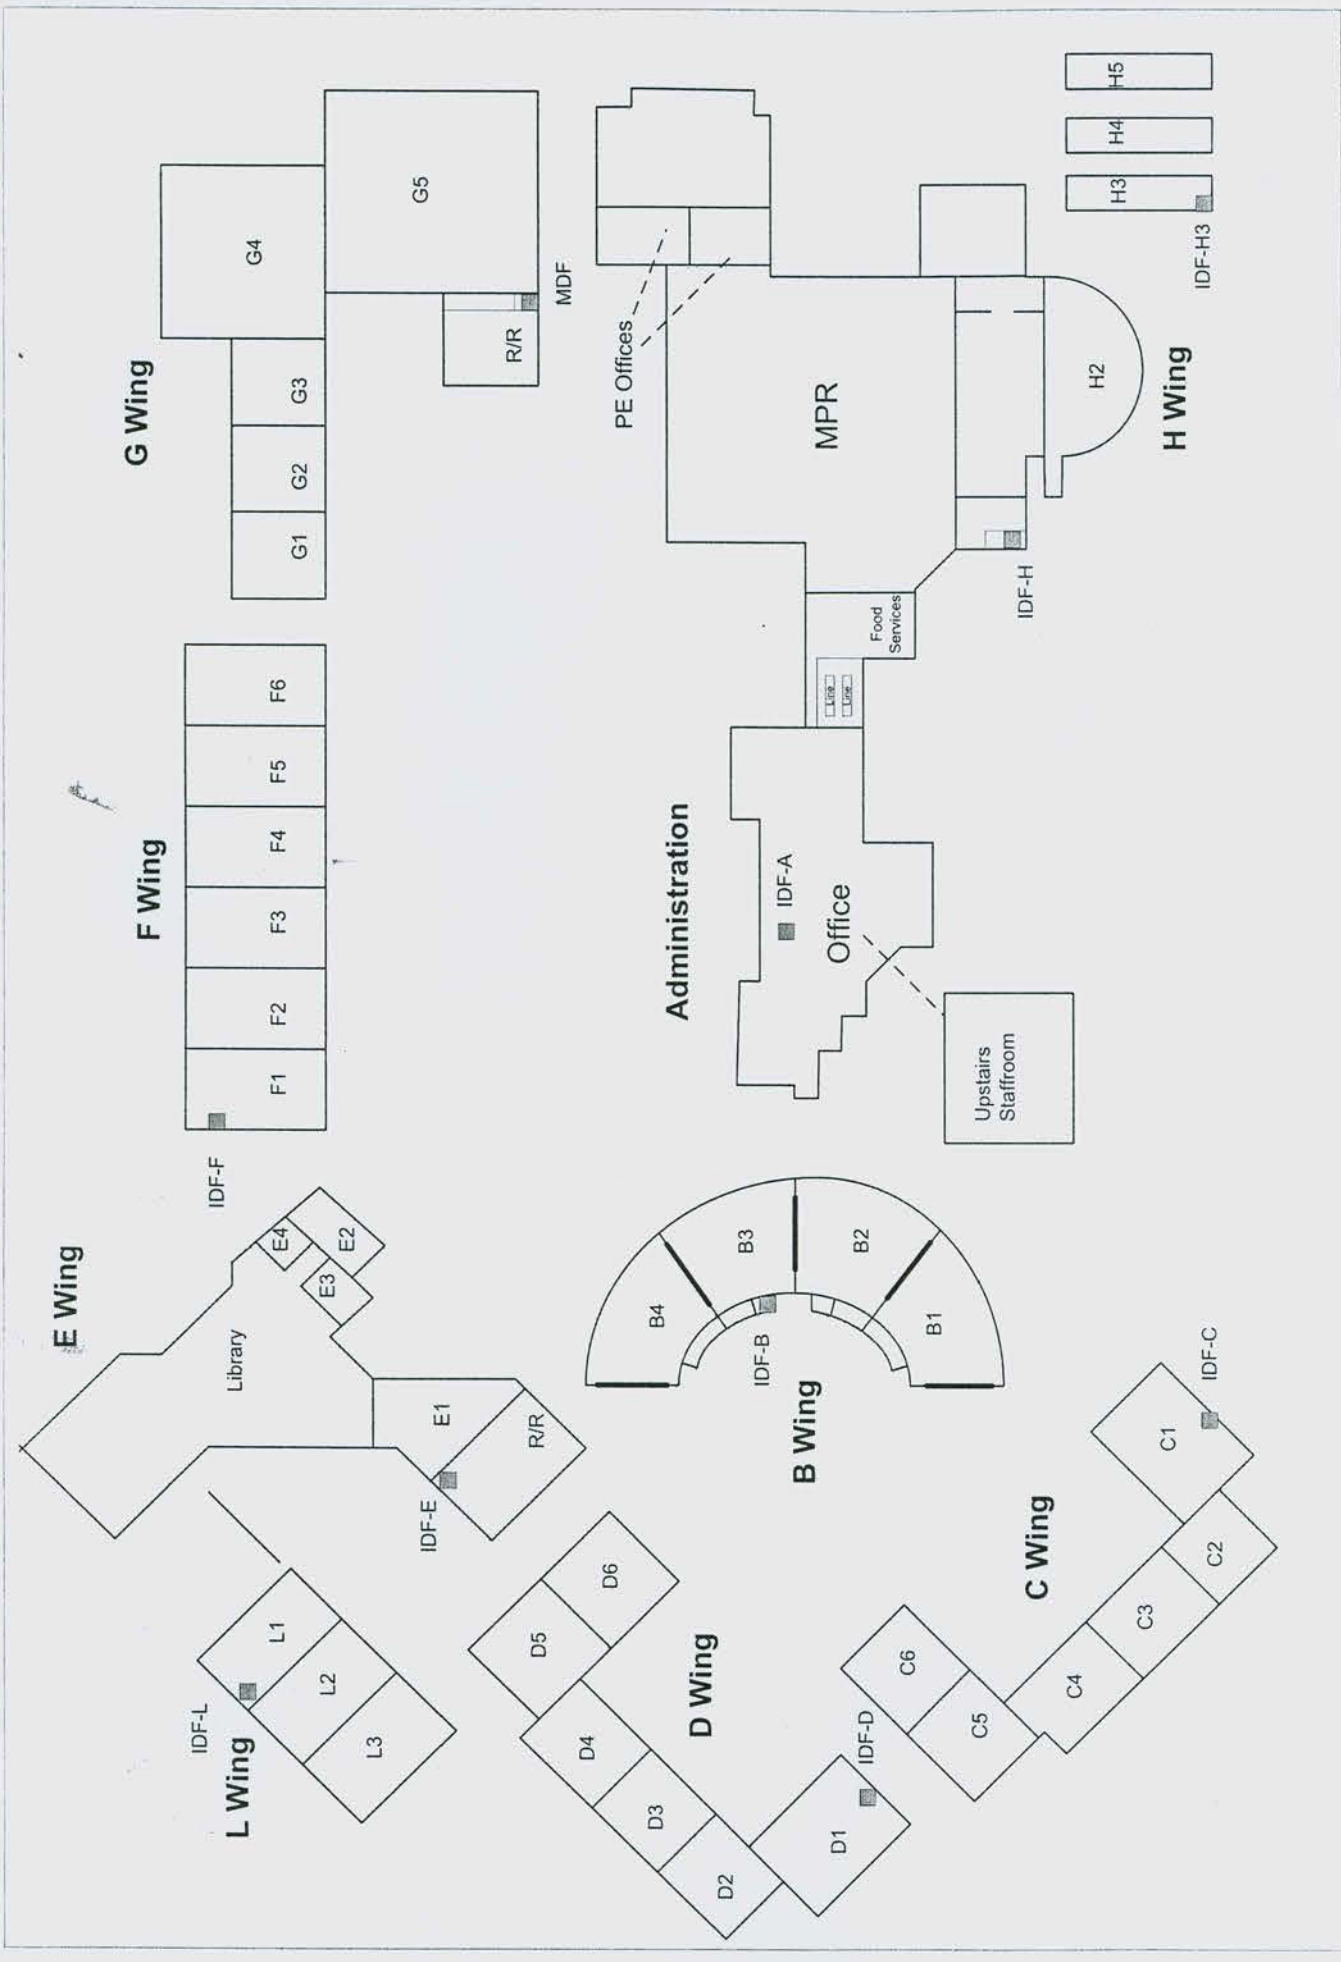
G Wing
G1
G2
G3
G4
G5
R/R
MDF
PE Offices
MPR
H2
H Wing
H3
H4
H5
IDF-H3
IDF-H
Food Services
Line
Line
F Wing
F1
F2
F3
F4
F5
F6
IDF-F
Administration
IDF-A
Office
Upstairs Staffroom
E Wing
Library
E1
E2
E3
E4
R/R
IDF-E
B Wing
B1
B2
B3
B4
IDF-B
IDF-C
C Wing
C1
C2
C3
C4
C5
C6
D Wing
D1
D2
D3
D4
D5
D6
IDF-D
L Wing
L1
L2
L3
IDF-L